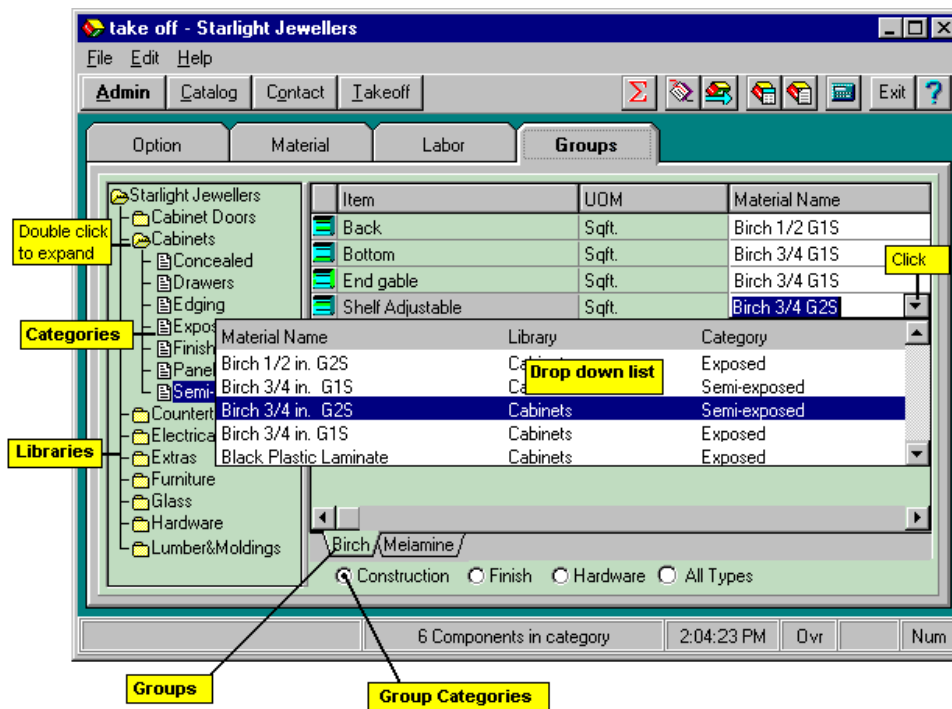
take off - Starlight Jewellers

File Edit Help

Admin Catalog Contact Takeoff Exit ?

Option Material Labor Groups

Starlight Jewellers
Cabinet Doors
Cabinets
Concealed
Drawers
Edging
Expos
Finish
Panel
Semi-
Counter
Electrica
Extras
Furniture
Glass
Hardware
Lumber&Moldings

Double click to expand

Categories

Libraries

| | Item | UOM | Material Name |
|---|---|---|---|
| | Back | Sqft. | Birch 1/2 G1S |
| | Bottom | Sqft. | Birch 3/4 G1S |
| | End gable | Sqft. | Birch 3/4 G1S |
| | Shelf Adjustable | Sqft. | Birch 3/4 G2S |

Click

| Material Name | Library | Category |
|---|---|---|
| Birch 1/2 in. G2S | Cabinet | Exposed |
| Birch 3/4 in. G1S | Ca | Semi-exposed |
| Birch 3/4 in. G2S | Cabinets | Semi-exposed |
| Birch 3/4 in. G1S | Cabinets | Exposed |
| Black Plastic Laminate | Cabinets | Exposed |

Drop down list

Birch Melamine

Construction Finish Hardware All Types

6 Components in category 2:04:23 PM Ovr Num

Groups

Group Categories